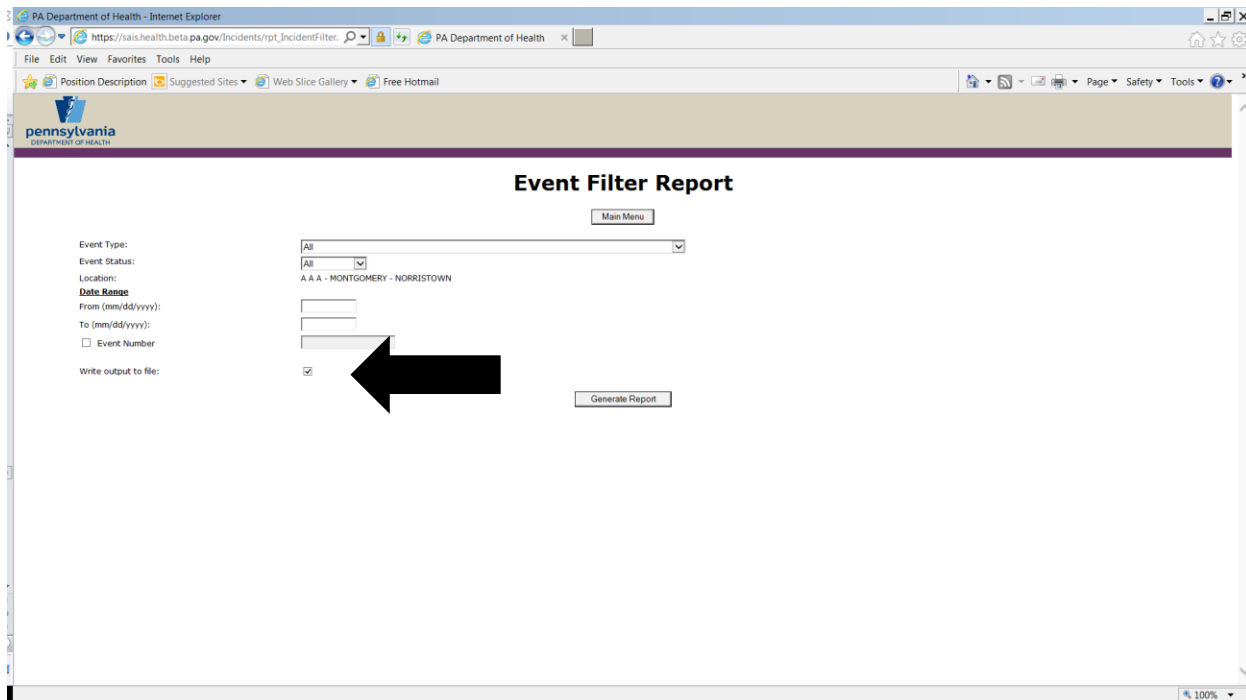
PA Department of Health - Internet Explorer

https://sais.health.beta.pa.gov/Incidents/rpt_IncidentFilter.
PA Department of Health

File Edit View Favorites Tools Help

Position Description Suggested Sites ▾ Web Slice Gallery ▾ Free Hotmail

Page ▾ Safety ▾ Tools ▾

pennsylvania
DEPARTMENT OF HEALTH

Event Filter Report

Main Menu

Event Type: All
Event Status: All
Location: A A A - MONTGOMERY - NORRISTOWN
Date Range
From (mm/dd/yyyy):
To (mm/dd/yyyy):
Event Number

Write output to file:

Generate Report

100%